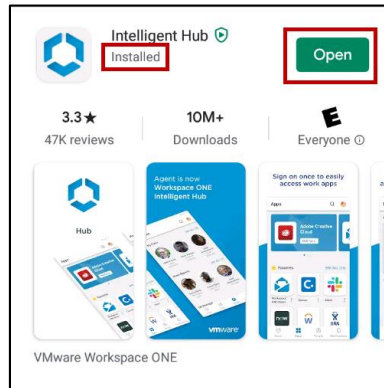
Intelligent Hub
Installed
Open

3.3★
47K reviews

10M+
Downloads

E
Everyone ⓘ

Hub

Agent is now
Workspace ONE
Intelligent Hub

vmware

Sign on once to easily access work apps

Apps

Adobe Creative Cloud

VMware Workspace ONE